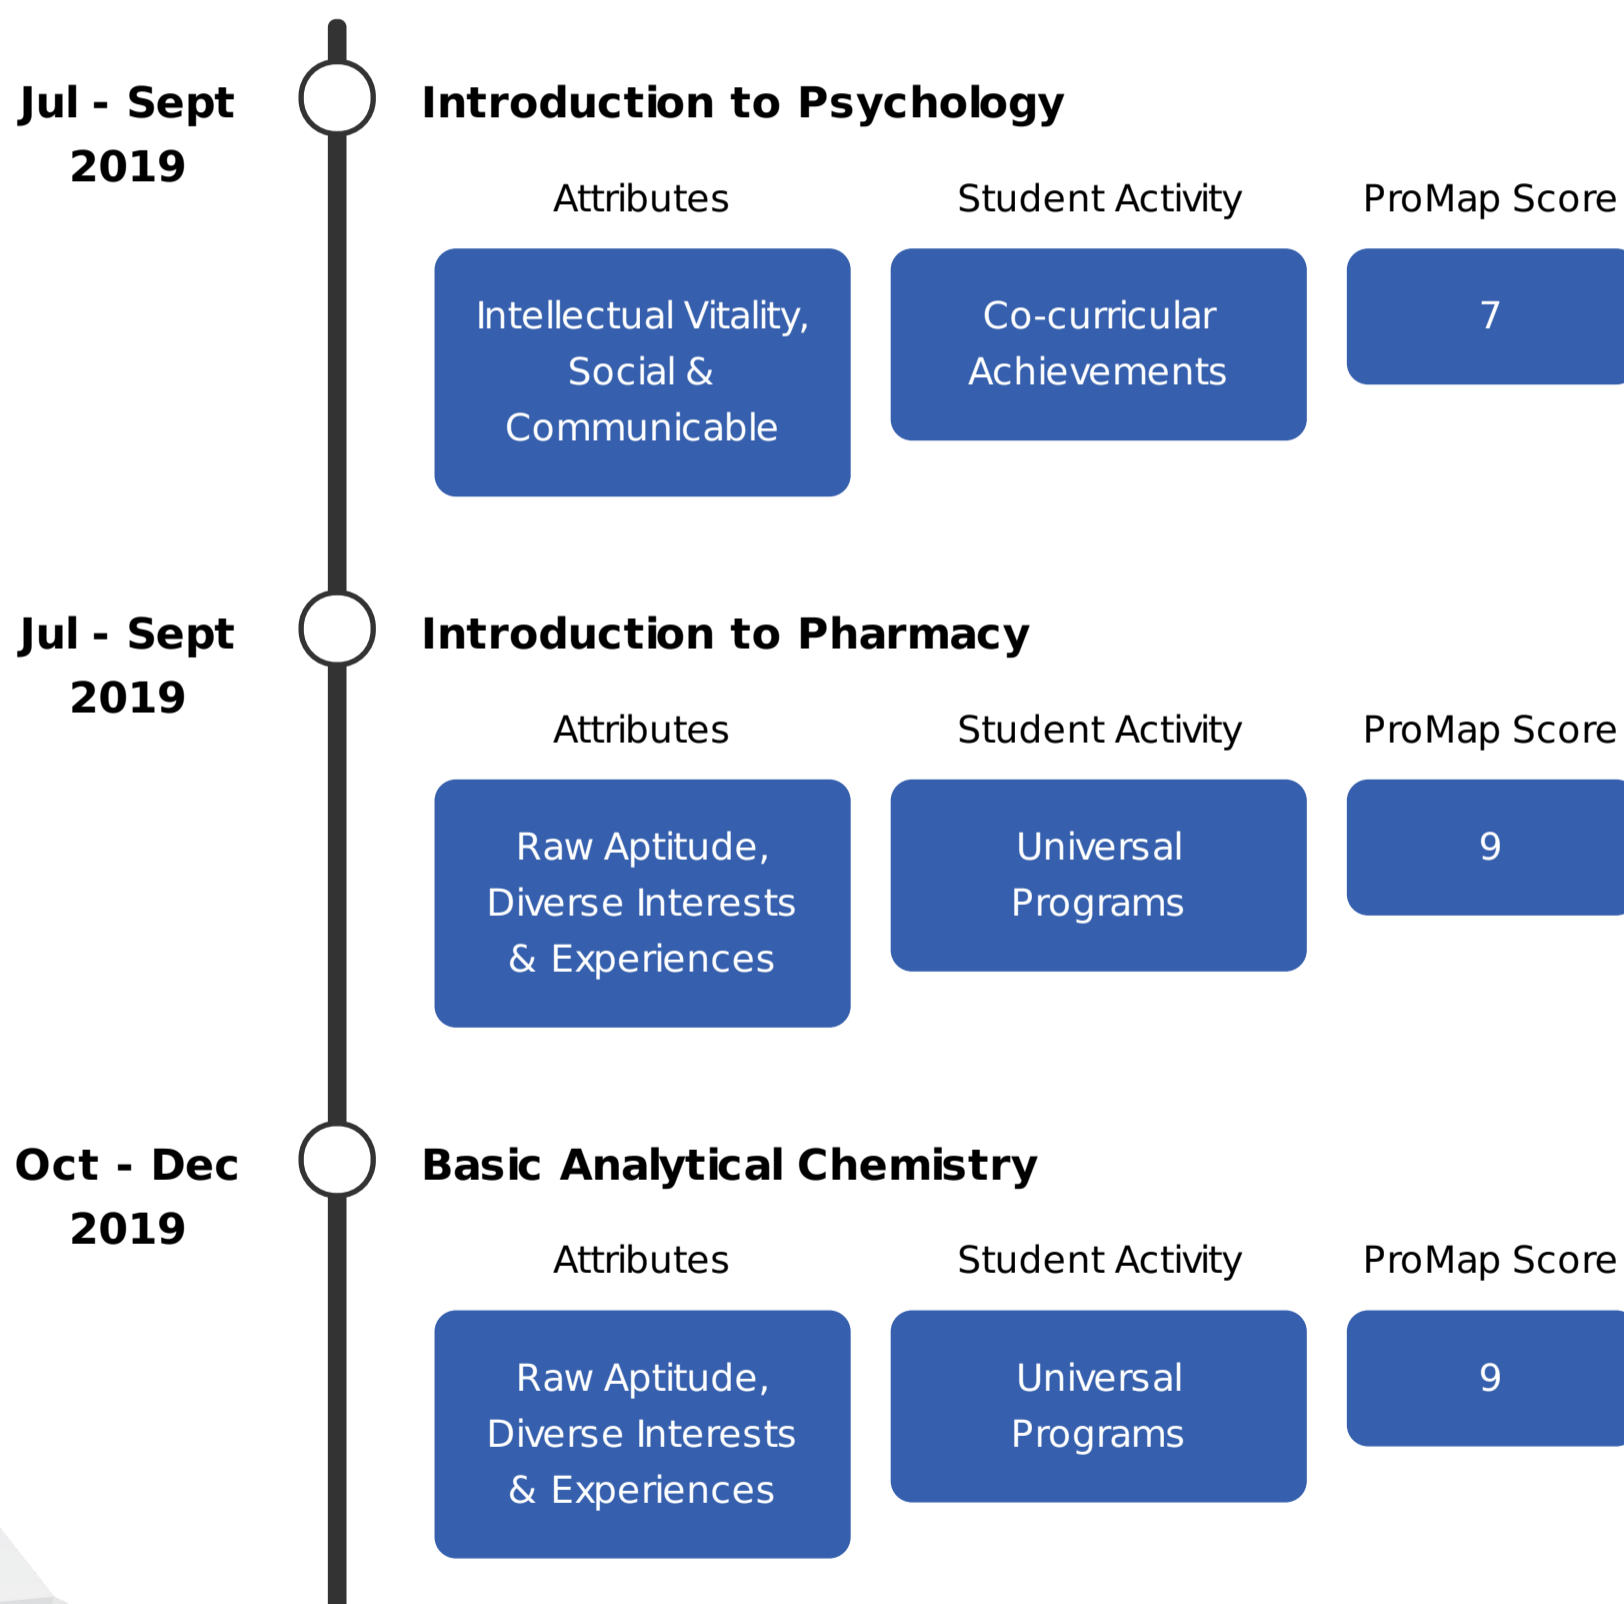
Jul - Sept 2019

Introduction to Psychology

Attributes

Student Activity

ProMap Score

Intellectual Vitality, Social & Communicable

Co-curricular Achievements

7

Jul - Sept 2019

Introduction to Pharmacy

Attributes

Student Activity

ProMap Score

Raw Aptitude, Diverse Interests & Experiences

Universal Programs

9

Oct - Dec 2019

Basic Analytical Chemistry

Attributes

Student Activity

ProMap Score

Raw Aptitude, Diverse Interests & Experiences

Universal Programs

9